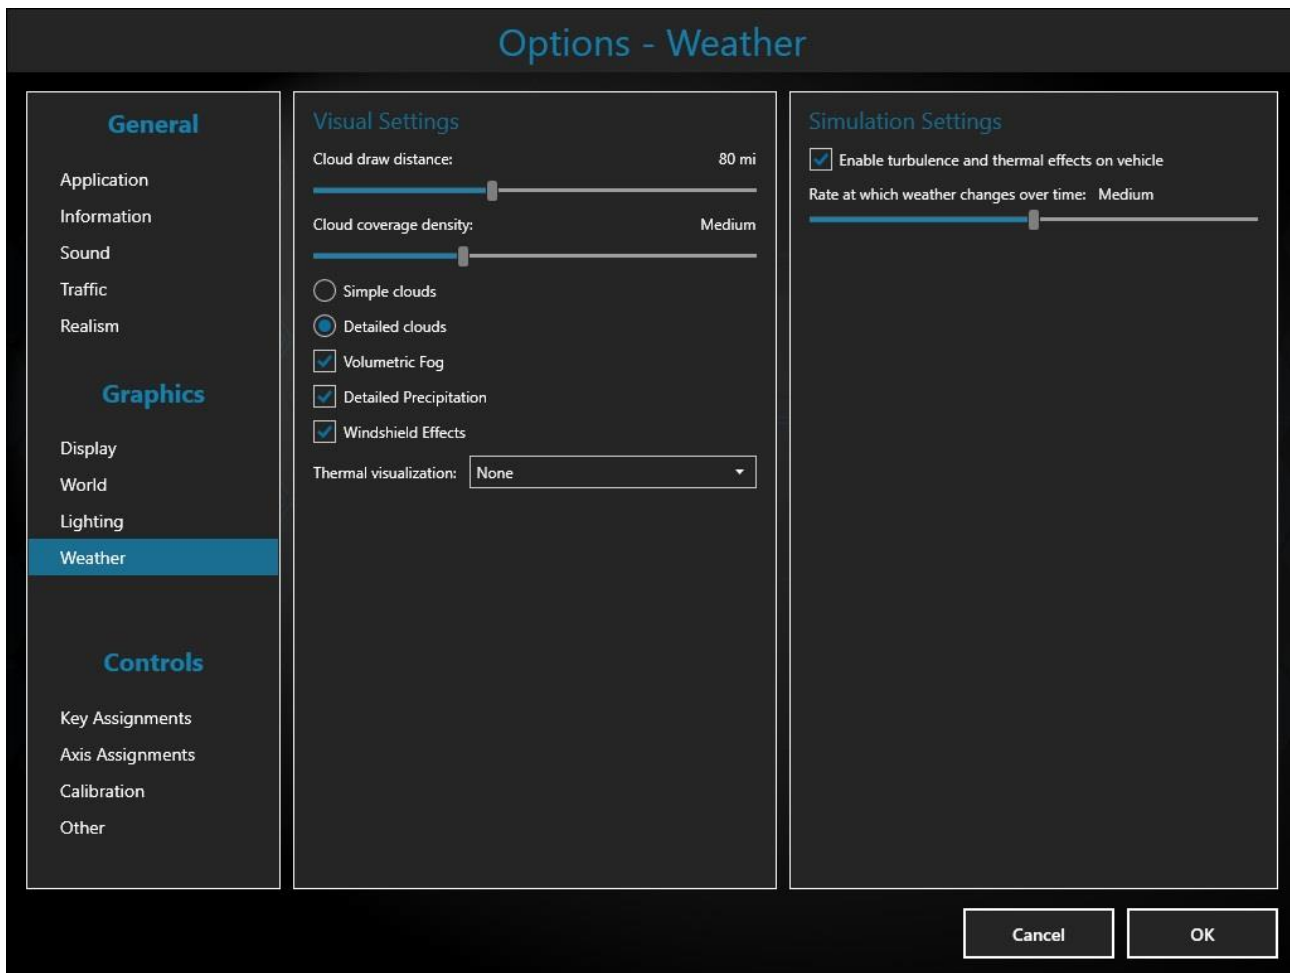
Options - Weather

General

Application
Information
Sound
Traffic
Realism

Graphics

Display
World
Lighting
Weather

Controls

Key Assignments
Axis Assignments
Calibration
Other

Visual Settings

Cloud draw distance: 80 mi

Cloud coverage density: Medium

Simple clouds
Detailed clouds
Volumetric Fog
Detailed Precipitation
Windshield Effects

Thermal visualization: None

Simulation Settings

Enable turbulence and thermal effects on vehicle

Rate at which weather changes over time: Medium

Cancel

OK